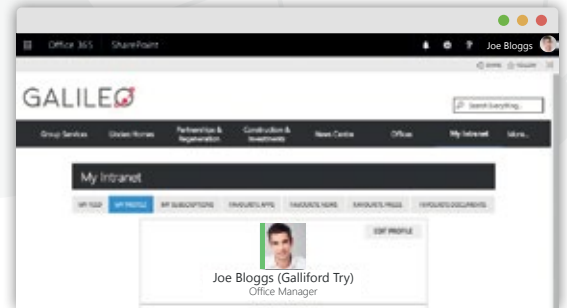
Office 365 SharePoint

Joe Bloggs

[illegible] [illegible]

GALILEO

Search Everything...

Group Services

Linden Homes

Partnerships & Regeneration

Construction & Investments

News Centre

Offices

My Intranet

More...

My Intranet

MY FEED

MY PROFILE

MY SUBSCRIPTIONS

FAVOURITE APPS

FAVOURITE NEWS

FAVOURITE PAGES

FAVOURITE DOCUMENTS

EDIT PROFILE

Joe Bloggs (Galliford Try)

Office Manager